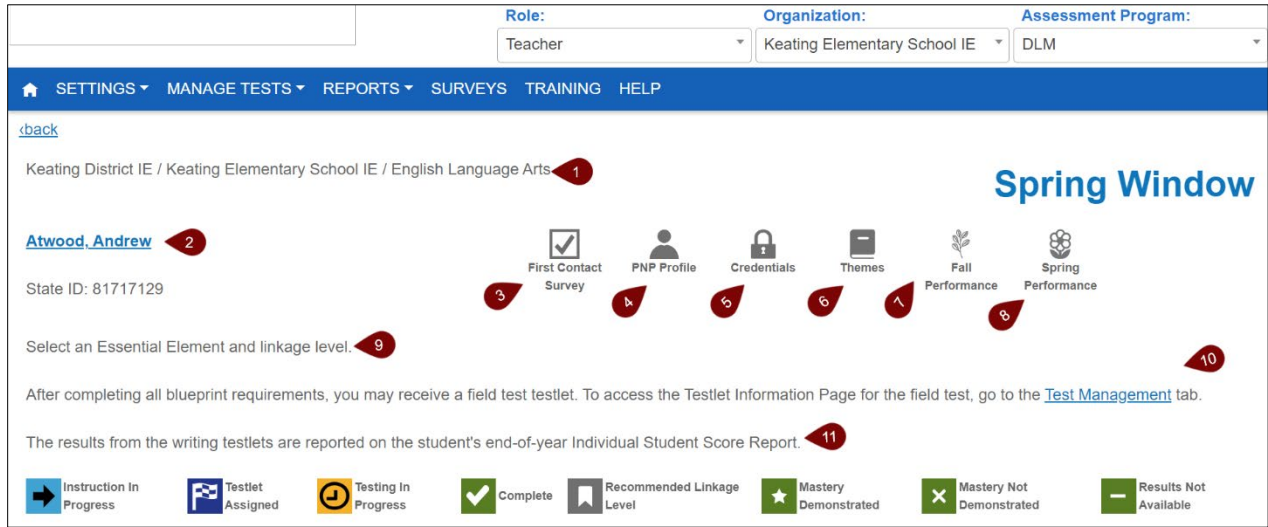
Role: Teacher

Organization: Keating Elementary School IE

Assessment Program: DLM

SETTINGS ▾ MANAGE TESTS ▾ REPORTS ▾ SURVEYS TRAINING HELP

‹back

Keating District IE / Keating Elementary School IE / English Language Arts 1

Spring Window

Atwood, Andrew 2

State ID: 81717129

First Contact Survey 3

PNP Profile 4

Credentials 5

Themes 6

Fall Performance 7

Spring Performance 8

Select an Essential Element and linkage level. 9

10

After completing all blueprint requirements, you may receive a field test testlet. To access the Testlet Information Page for the field test, go to the Test Management tab.

The results from the writing testlets are reported on the student's end-of-year Individual Student Score Report. 11

Instruction In Progress

Testlet Assigned

Testing In Progress

Complete

Recommended Linkage Level

Mastery Demonstrated

Mastery Not Demonstrated

Results Not Available